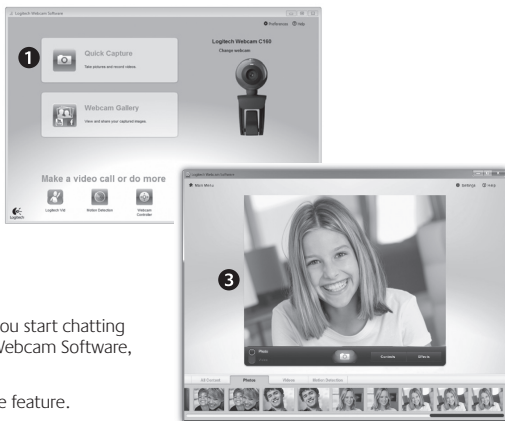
Logitech Webcam Software

Preferences Help

1

Quick Capture

Take pictures and record videos.

Webcam Gallery

View and share your captured images.

Logitech Webcam C160

Change webcam

Make a video call or do more

Logitech Vid

Motion Detection

Webcam Controller

Logitech

Logitech Webcam Software

Main Menu

Settings Help

3

Photo

Video

Controls

Effects

All Content

Photos

Videos

Motion Detection

ou start chatting

Webcam Software,

e feature.